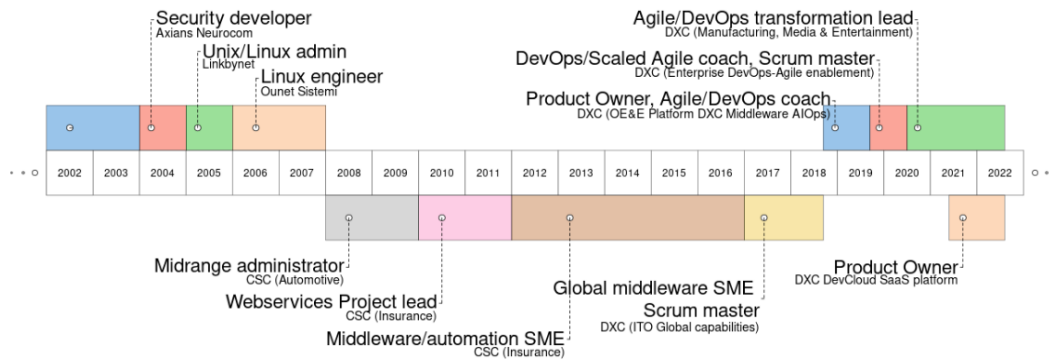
Security developer
Axians Neurocom

Unix/Linux admin
Linkbynet

Linux engineer
Ounet Sistemi

Agile/DevOps transformation lead
DXC (Manufacturing, Media & Entertainment)

DevOps/Scaled Agile coach, Scrum master
DXC (Enterprise DevOps-Agile enablement)

Product Owner, Agile/DevOps coach
DXC (OE&E Platform DXC Middleware AIOps)

| 2002 | 2003 | 2004 | 2005 | 2006 | 2007 | 2008 | 2009 | 2010 | 2011 | 2012 | 2013 | 2014 | 2015 | 2016 | 2017 | 2018 | 2019 | 2020 | 2021 | 2022 |
|---|---|---|---|---|---|---|---|---|---|---|---|---|---|---|---|---|---|---|---|---|

Midrange administrator
CSC (Automotive)

Webservices Project lead
CSC (Insurance)

Middleware/automation SME
CSC (Insurance)

Global middleware SME
Scrum master
DXC (ITO Global capabilities)

Product Owner
DXC DevCloud SaaS platform